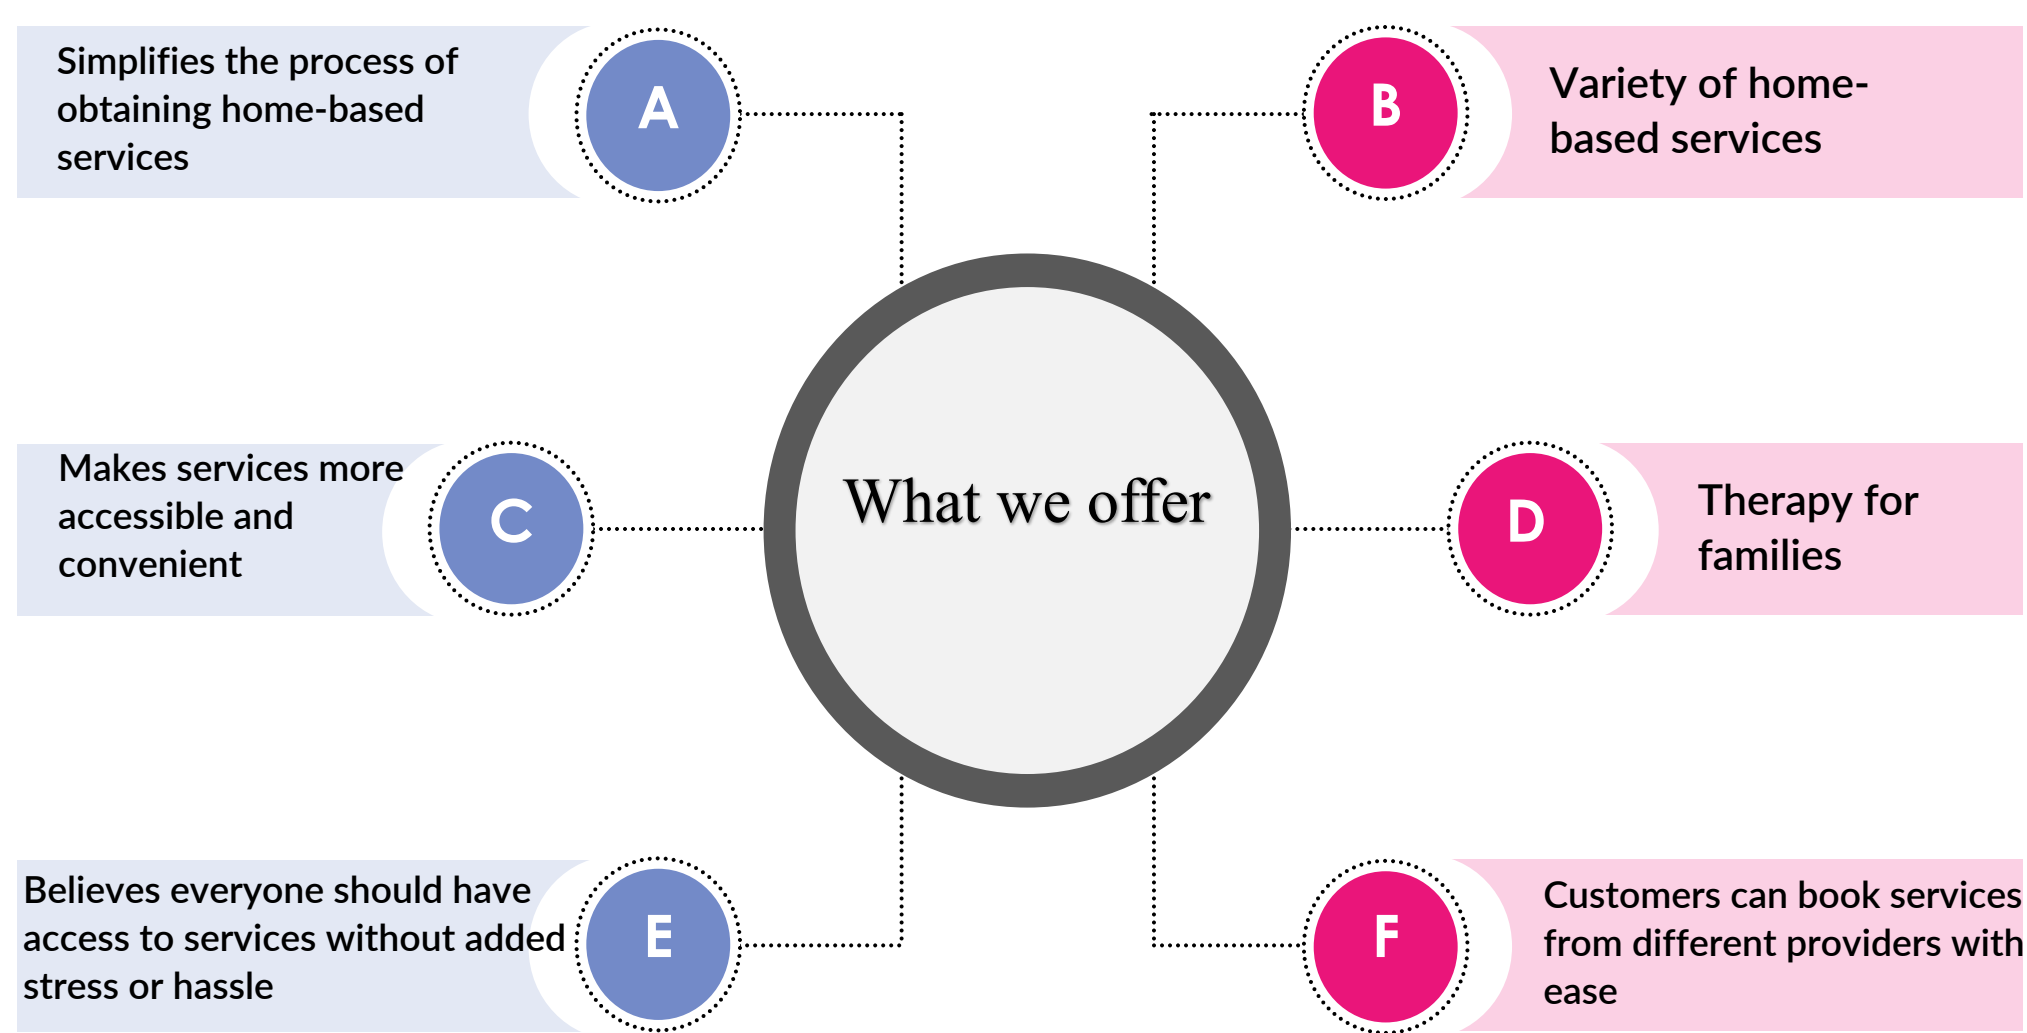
Simplifies the process of obtaining home-based services

A

B

Variety of home-based services

What we offer

Makes services more accessible and convenient

C

D

Therapy for families

Believes everyone should have access to services without added stress or hassle

E

F

Customers can book services from different providers with ease